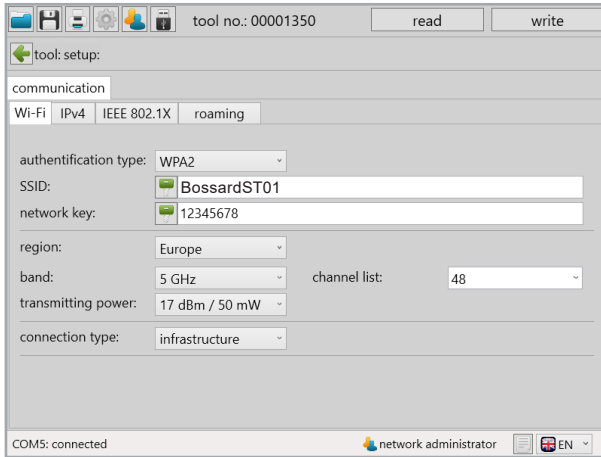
tool no.: 00001350 read write

tool: setup:

communication

Wi-Fi IPv4 IEEE 802.1X roaming

authentification type: WPA2

SSID: BossardST01

network key: 12345678

region: Europe

band: 5 GHz channel list: 48

transmitting power: 17 dBm / 50 mW

connection type: infrastructure

COM5: connected network administrator EN